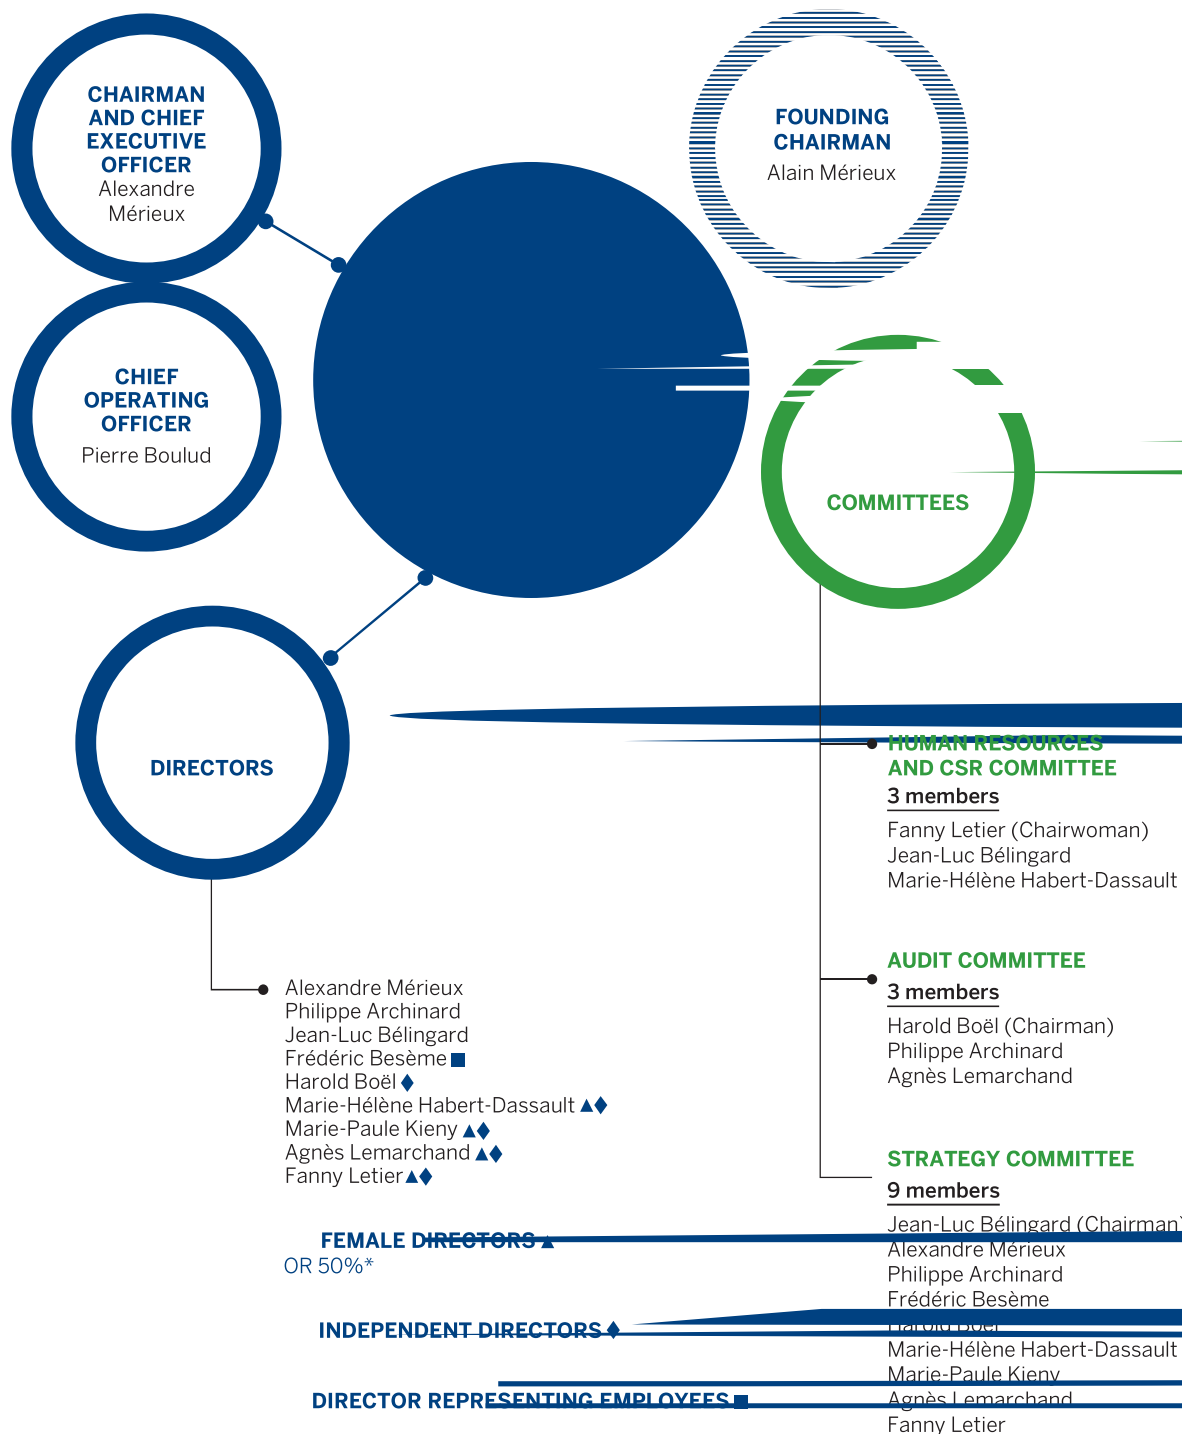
CHAIRMAN AND CHIEF EXECUTIVE OFFICER
Alexandre Mérieux

FOUNDING CHAIRMAN
Alain Mérieux

CHIEF OPERATING OFFICER
Pierre Boulud

COMMITTEES

DIRECTORS

HUMAN RESOURCES AND CSR COMMITTEE
3 members
Fanny Letier (Chairwoman)
Jean-Luc Bélingard
Marie-Hélène Habert-Dassault

AUDIT COMMITTEE
3 members
Harold Boël (Chairman)
Philippe Archinard
Agnès Lemarchand

Alexandre Mérieux
Philippe Archinard
Jean-Luc Bélingard
Frédéric Besème ■
Harold Boël ♦
Marie-Hélène Habert-Dassault ▲♦
Marie-Paule Kieny ▲♦
Agnès Lemarchand ▲♦
Fanny Letier ▲♦

STRATEGY COMMITTEE
9 members
Jean-Luc Bélingard (Chairman)
Alexandre Mérieux
Philippe Archinard
Frédéric Besème
Harold Boël
Marie-Hélène Habert-Dassault
Marie-Paule Kieny
Agnès Lemarchand
Fanny Letier

FEMALE DIRECTORS ▲
OR 50%*

INDEPENDENT DIRECTORS ♦

DIRECTOR REPRESENTING EMPLOYEES ■